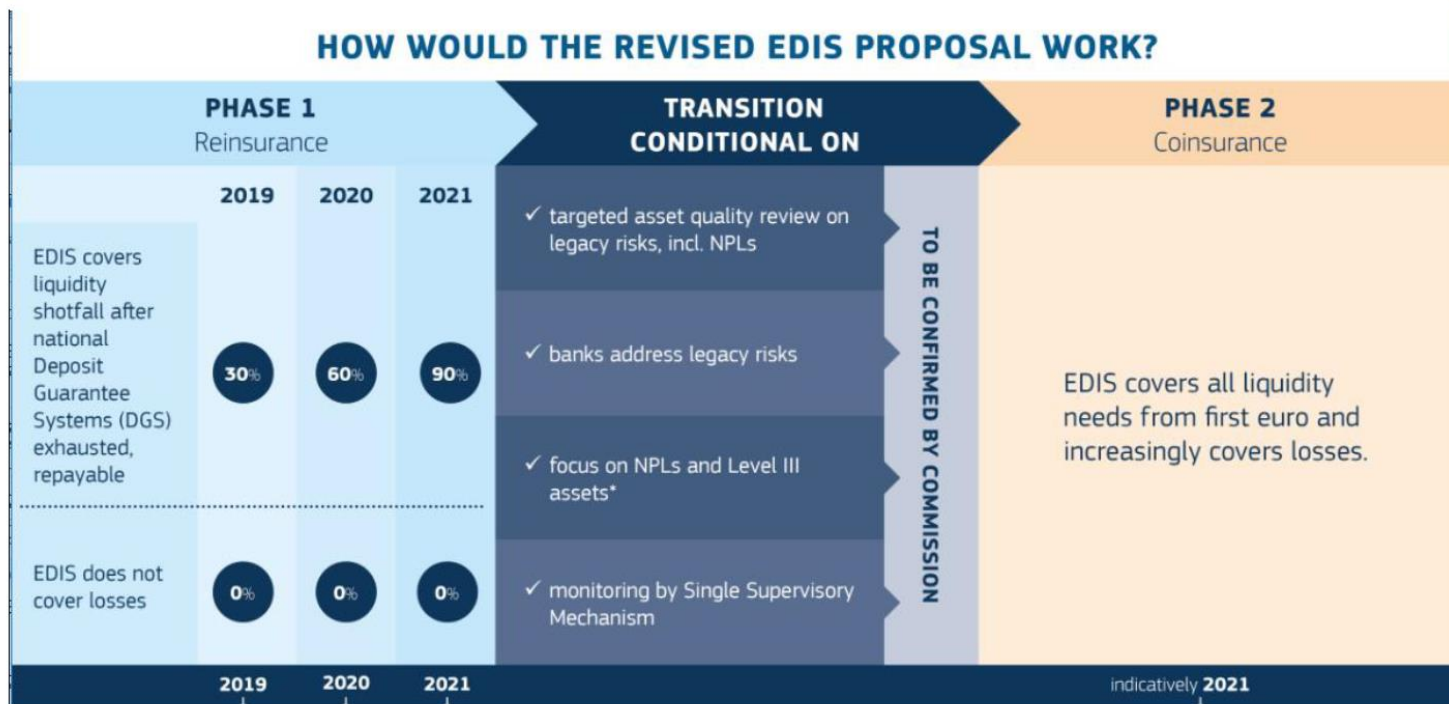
HOW WOULD THE REVISED EDIS PROPOSAL WORK?

PHASE 1
Reinsurance

TRANSITION CONDITIONAL ON

PHASE 2
Coinsurance

2019 2020 2021

EDIS covers liquidity shotfall after national Deposit Guarantee Systems (DGS) exhausted, repayable

30% 60% 90%

EDIS does not cover losses

0% 0% 0%

✓ targeted asset quality review on legacy risks, incl. NPLs

✓ banks address legacy risks

✓ focus on NPLs and Level III assets*

✓ monitoring by Single Supervisory Mechanism

TO BE CONFIRMED BY COMMISSION

EDIS covers all liquidity needs from first euro and increasingly covers losses.

2019 2020 2021

indicatively 2021